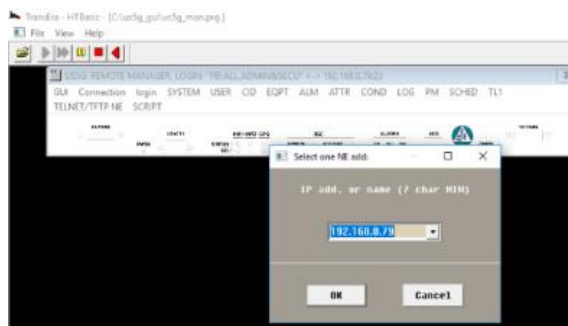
TransEra - HTBasic - [C:\ucSg_gui\ucSg_man.prg]

File View Help

UDSG REMOTE MANAGER, LOGIN: "FE,ALL,ADMIN,SECU" <-> 192.168.0.79:23

GUI Connection login SYSTEM USER CID EQPT ALM ATTR COND LOG PM SCHED TL1

TELNET/TFTP NE SCRIPT

Select one NE add:

IP add. or name (7 char MIN)

192.168.0.79

OK

Cancel